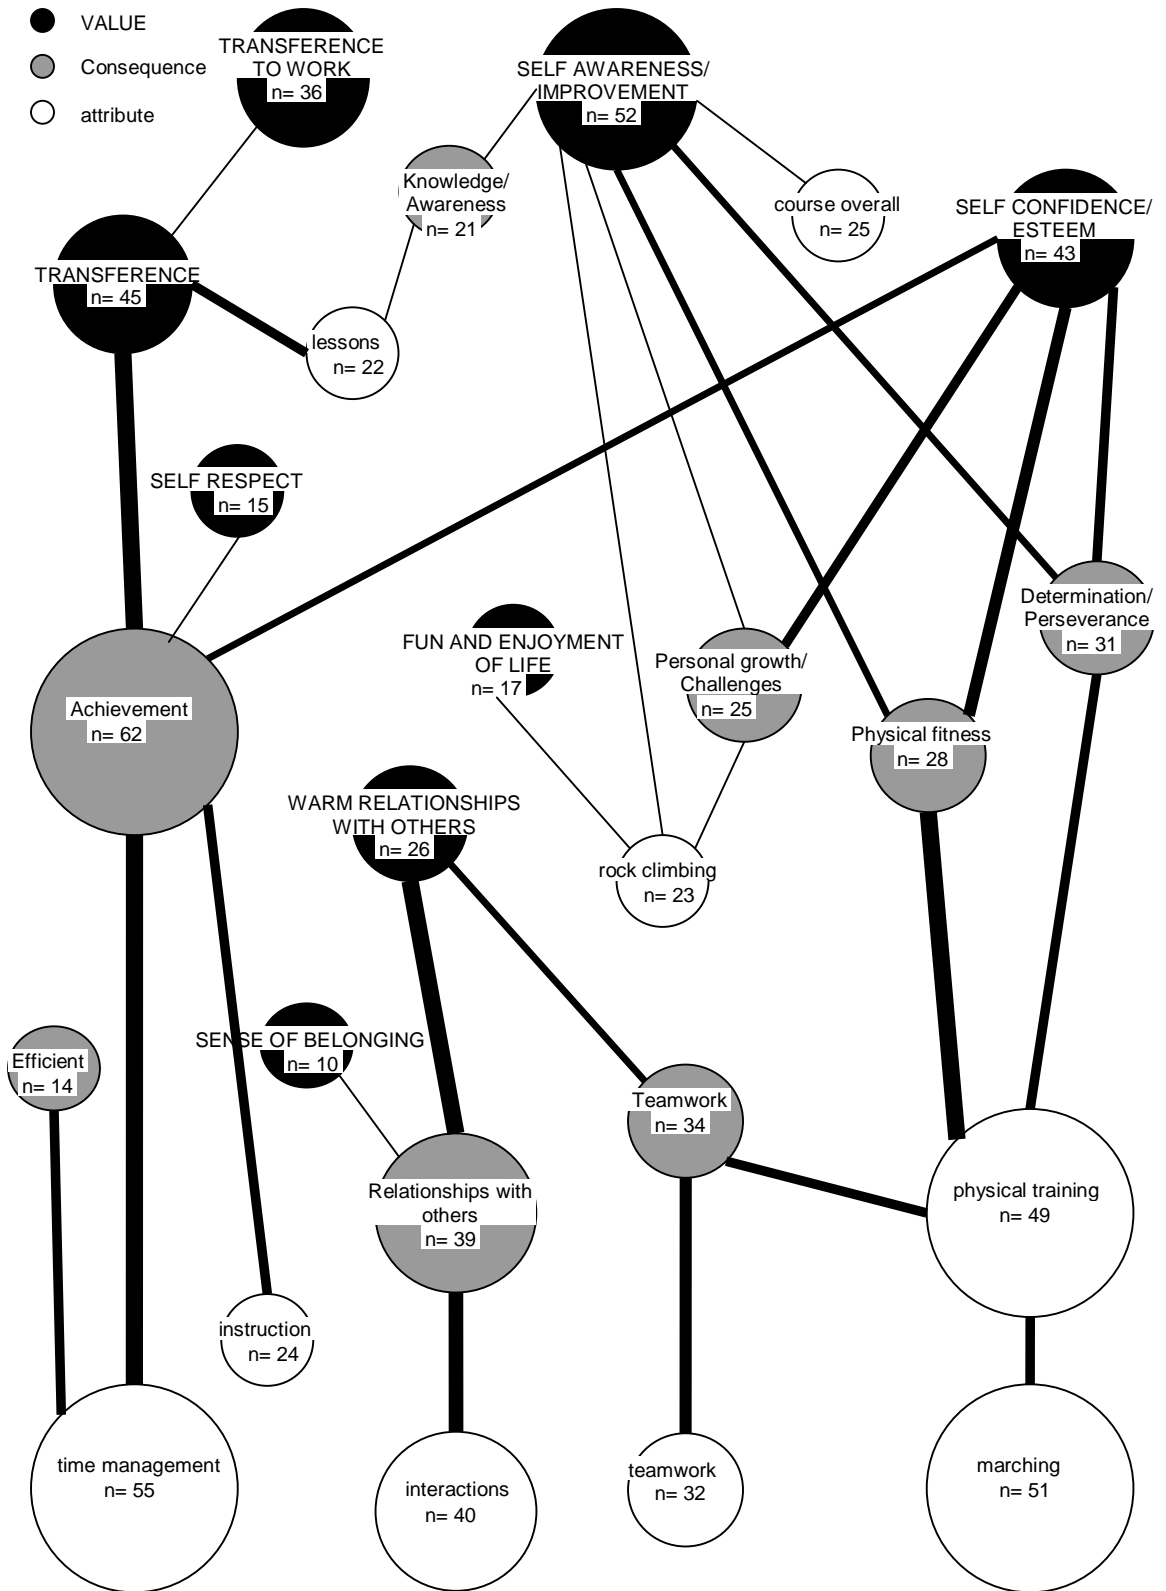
VALUE
Consequence
attribute

TRANSFERENCE TO WORK
n= 36

SELF AWARENESS/ IMPROVEMENT
n= 52

Knowledge/ Awareness
n= 21

course overall
n= 25

SELF CONFIDENCE/ ESTEEM
n= 43

TRANSFERENCE
n= 45

lessons
n= 22

SELF RESPECT
n= 15

Determination/ Perseverance
n= 31

FUN AND ENJOYMENT OF LIFE
n= 17

Personal growth/ Challenges
n= 25

Achievement
n= 62

Physical fitness
n= 28

WARM RELATIONSHIPS WITH OTHERS
n= 26

rock climbing
n= 23

Efficient
n= 14

SENSE OF BELONGING
n= 10

Teamwork
n= 34

Relationships with others
n= 39

physical training
n= 49

instruction
n= 24

time management
n= 55

interactions
n= 40

teamwork
n= 32

marching
n= 51